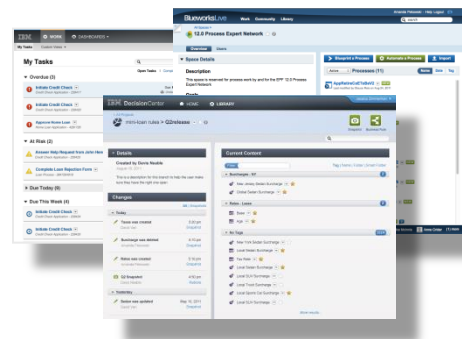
IBM WORK DASHBOARDS

My Tasks

Overdue (3)

Initiate Credit Check

Initiate Credit Check

Approve Home Loan

At Risk (2)

Answer Help Request from John Her

Complete Loan Rejection Form

Due Today (0)

Due This Week (4)

Initiate Credit Check

Initiate Credit Check

BlueworksLive Work Community Library

12.0 Process Expert Network

Overview Users

Space Details

Description

Blueprint a Process Automate a Process Import

Processes (11)

IBM DecisionCenter HOME LIBRARY

mini-loan rules > Q2release

Details

Created by Denis Noble

Changes

Today

Yesterday

Current Content

Surcharges

Rules - Loans

No Tags

New York Sedan Surcharge

Global Sedan Surcharge

Tax Rate

Local Sedan Surcharge

Local SUV Surcharge

Local Truck Surcharge

Local Sports Car Surcharge

Local SUV Surcharge

Show results